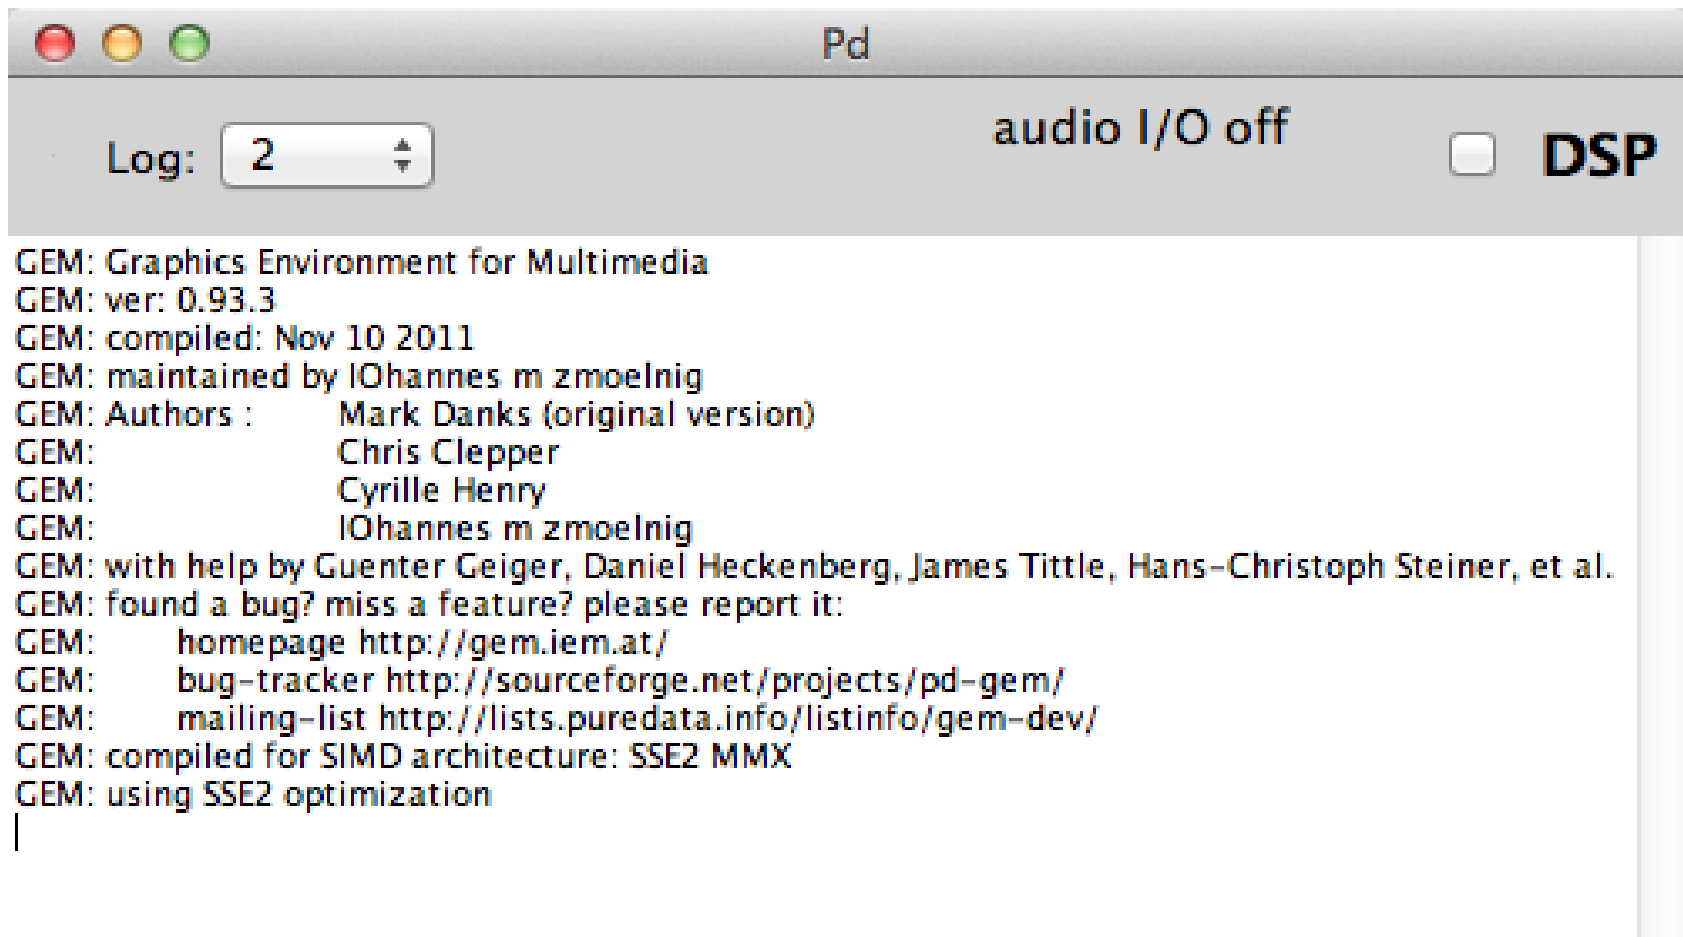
Pd

Log: 2

audio I/O off

DSP

GEM: Graphics Environment for Multimedia
GEM: ver: 0.93.3
GEM: compiled: Nov 10 2011
GEM: maintained by IOhannes m zmoelnig
GEM: Authors : Mark Danks (original version)
GEM: Chris Clepper
GEM: Cyrille Henry
GEM: IOhannes m zmoelnig
GEM: with help by Guenter Geiger, Daniel Heckenberg, James Tittle, Hans-Christoph Steiner, et al.
GEM: found a bug? miss a feature? please report it:
GEM: homepage http://gem.iem.at/
GEM: bug-tracker http://sourceforge.net/projects/pd-gem/
GEM: mailing-list http://lists.puredata.info/listinfo/gem-dev/
GEM: compiled for SIMD architecture: SSE2 MMX
GEM: using SSE2 optimization